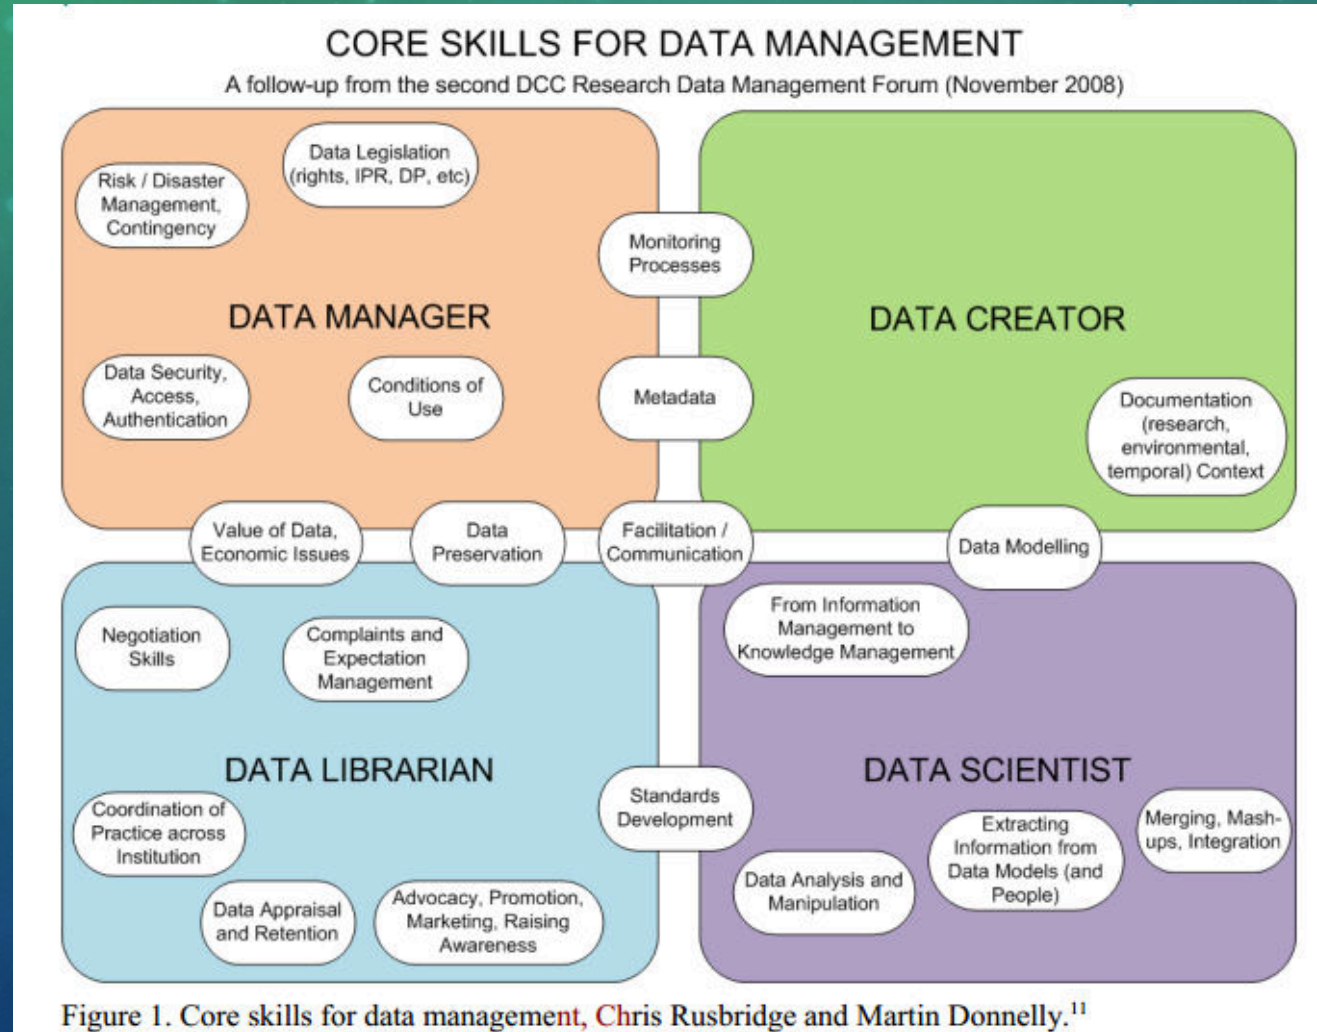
CORE SKILLS FOR DATA MANAGEMENT

A follow-up from the second DCC Research Data Management Forum (November 2008)

Risk / Disaster Management, Contingency

Data Legislation (rights, IPR, DP, etc)

Monitoring Processes

DATA MANAGER

DATA CREATOR

Data Security, Access, Authentication

Conditions of Use

Metadata

Documentation (research, environmental, temporal) Context

Value of Data, Economic Issues

Data Preservation

Facilitation / Communication

Data Modelling

Negotiation Skills

Complaints and Expectation Management

From Information Management to Knowledge Management

DATA LIBRARIAN

DATA SCIENTIST

Coordination of Practice across Institution

Standards Development

Merging, Mash-ups, Integration

Extracting Information from Data Models (and People)

Data Analysis and Manipulation

Data Appraisal and Retention

Advocacy, Promotion, Marketing, Raising Awareness

Figure 1. Core skills for data management, Chris Rusbridge and Martin Donnelly.$^{11}$